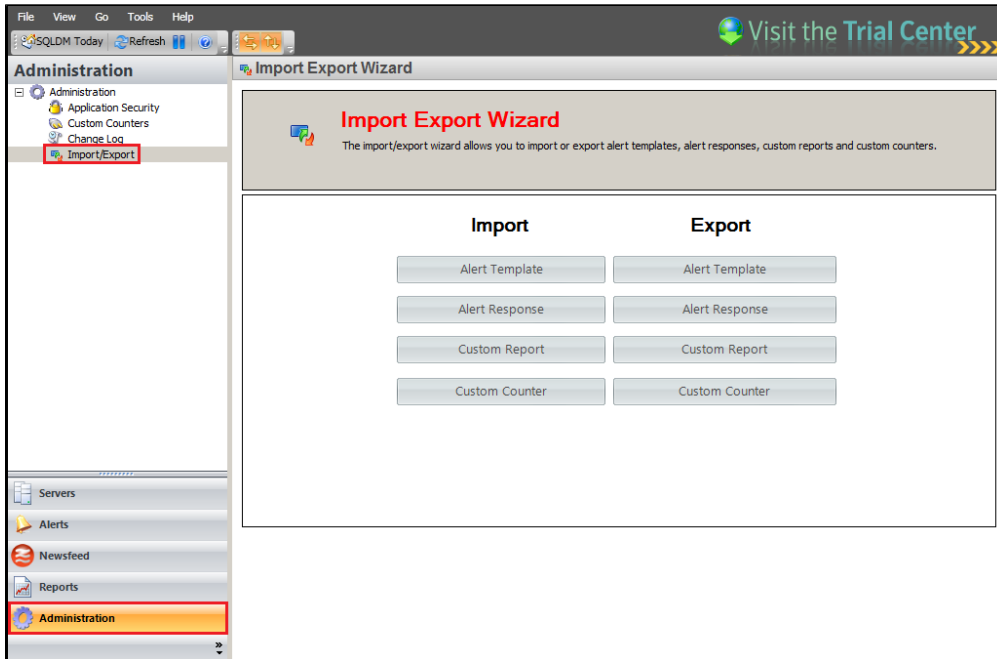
File View Go Tools Help

SQLDM Today Refresh

Visit the Trial Center

Administration

Administration
Application Security
Custom Counters
Change Log
Import/Export

Servers
Alerts
Newsfeed
Reports
Administration

Import Export Wizard

Import Export Wizard

The import/export wizard allows you to import or export alert templates, alert responses, custom reports and custom counters.

Import

Export

Alert Template
Alert Template
Alert Response
Alert Response
Custom Report
Custom Report
Custom Counter
Custom Counter